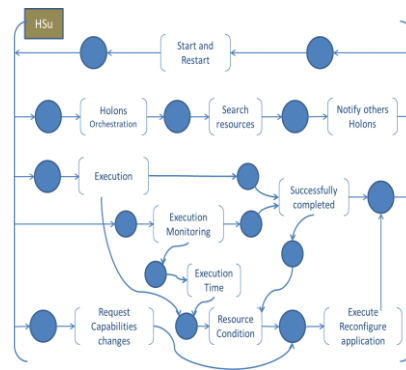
HSu

Start and Restart

Holons Orchestration

Search resources

Notify others Holons

Execution

Successfully completed

Execution Monitoring

Execution Time

Request Capabilities changes

Resource Condition

Execute Reconfigure application